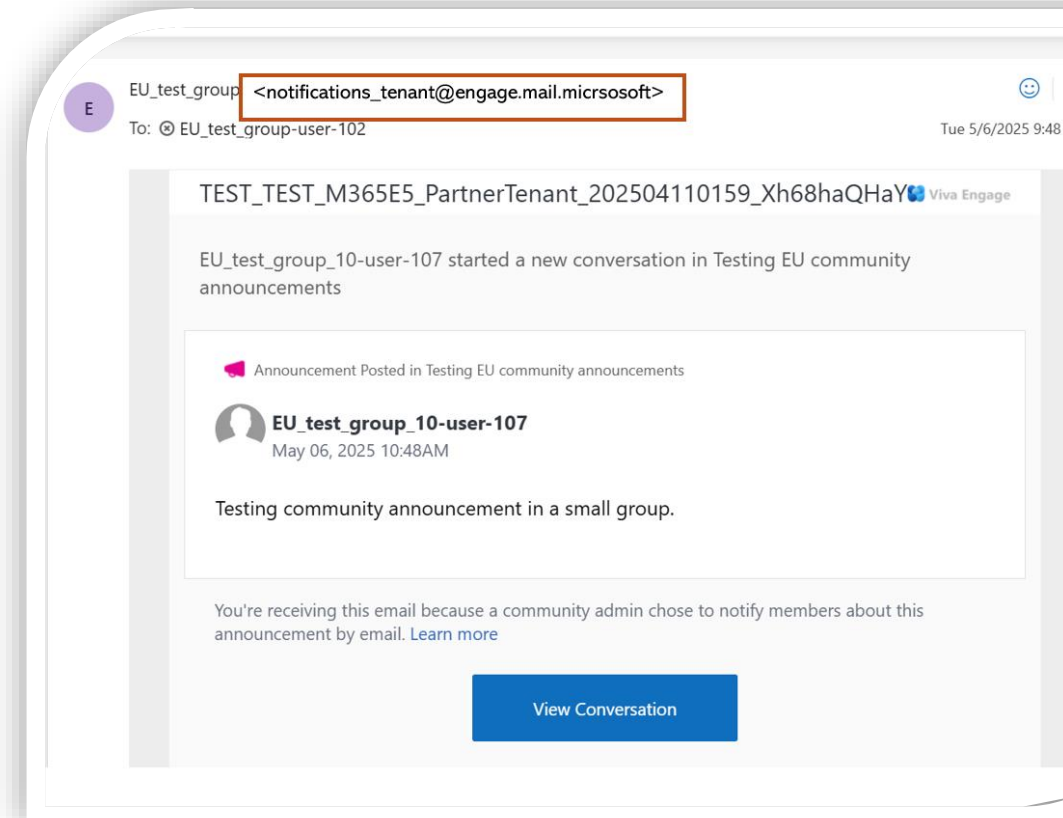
E

EU_test_group <notifications_tenant@engage.mail.micrsosoft>

To: EU_test_group-user-102

Tue 5/6/2025 9:48

TEST_TEST_M365E5_PartnerTenant_202504110159_Xh68haQHaY Viva Engage

EU_test_group_10-user-107 started a new conversation in Testing EU community announcements

Announcement Posted in Testing EU community announcements

EU_test_group_10-user-107
May 06, 2025 10:48AM

Testing community announcement in a small group.

You're receiving this email because a community admin chose to notify members about this announcement by email. Learn more

View Conversation